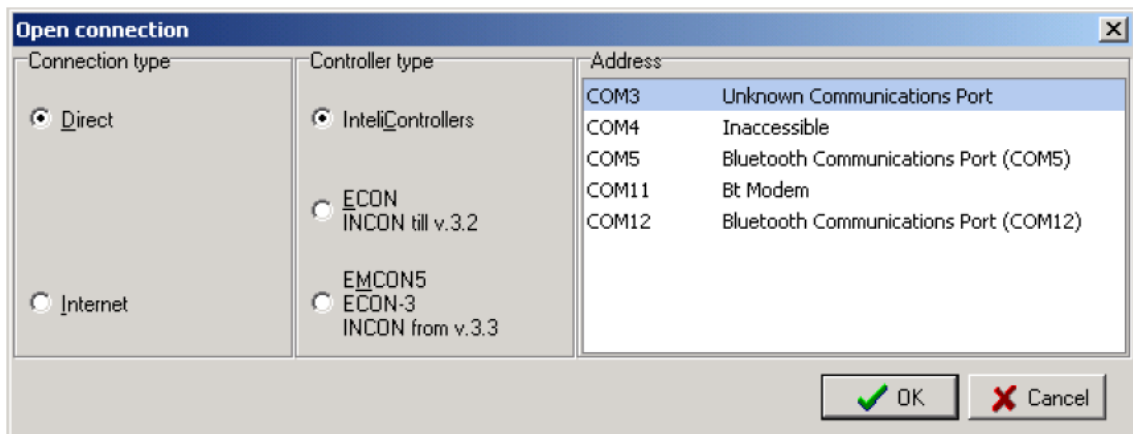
Open connection

Connection type

Direct

Internet

Controller type

InteliControllers

ECON
INCON till v.3.2

EMCON5
ECON-3
INCON from v.3.3

Address

| | |
|---|---|
| COM3 | Unknown Communications Port |
| COM4 | Inaccessible |
| COM5 | Bluetooth Communications Port (COM5) |
| COM11 | Bt Modem |
| COM12 | Bluetooth Communications Port (COM12) |

OK

Cancel